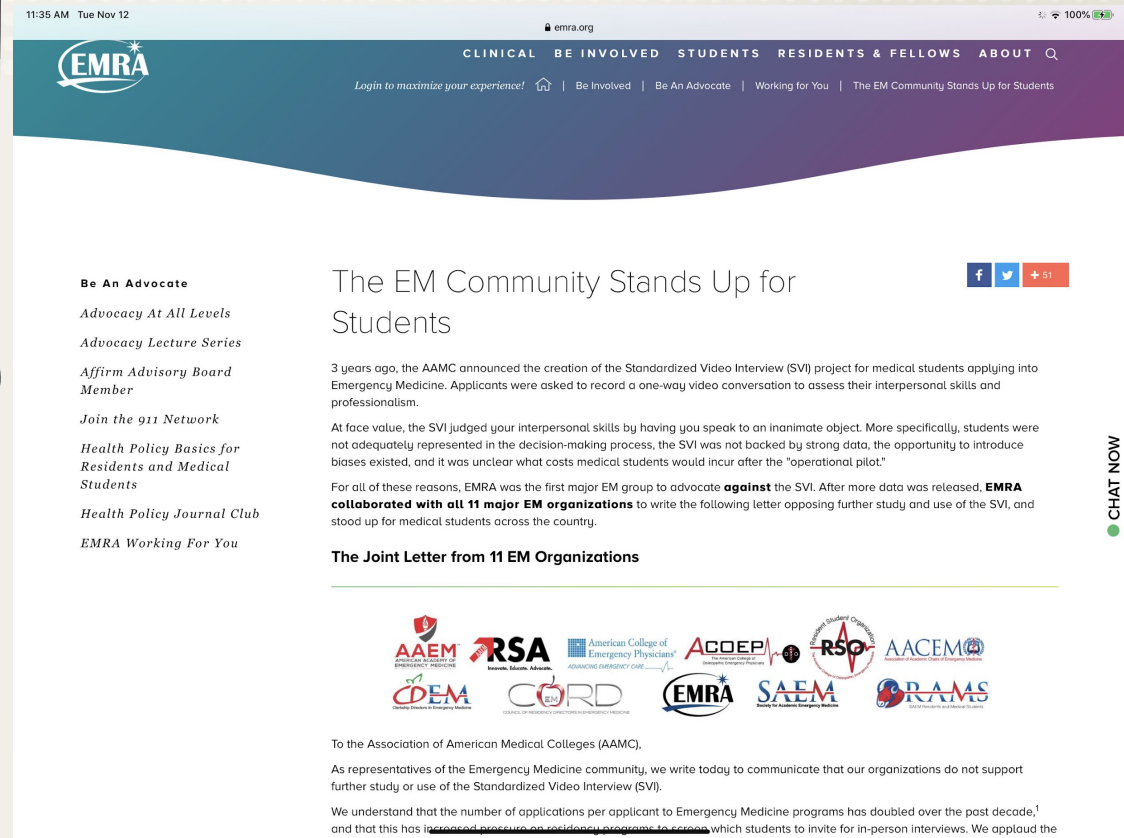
11:35 AM Tue Nov 12

emra.org

100%

EMRA

CLINICAL BE INVOLVED STUDENTS RESIDENTS & FELLOWS ABOUT

Login to maximize your experience! | Be Involved | Be An Advocate | Working for You | The EM Community Stands Up for Students

Be An Advocate

Advocacy At All Levels

Advocacy Lecture Series

Affirm Advisory Board Member

Join the 911 Network

Health Policy Basics for Residents and Medical Students

Health Policy Journal Club

EMRA Working For You

The EM Community Stands Up for Students

f t + 51

3 years ago, the AAMC announced the creation of the Standardized Video Interview (SVI) project for medical students applying into Emergency Medicine. Applicants were asked to record a one-way video conversation to assess their interpersonal skills and professionalism.

At face value, the SVI judged your interpersonal skills by having you speak to an inanimate object. More specifically, students were not adequately represented in the decision-making process, the SVI was not backed by strong data, the opportunity to introduce biases existed, and it was unclear what costs medical students would incur after the "operational pilot."

For all of these reasons, EMRA was the first major EM group to advocate **against** the SVI. After more data was released, **EMRA collaborated with all 11 major EM organizations** to write the following letter opposing further study and use of the SVI, and stood up for medical students across the country.

**The Joint Letter from 11 EM Organizations**

AAEM AMERICAN ACADEMY OF EMERGENCY MEDICINE RSA Innovate. Educate. Advocate. American College of Emergency Physicians ADVANCING EMERGENCY CARE ACOEP The American College of Osteopathic Emergency Physicians RSO Resident Student Organization AACEM Association of Academic Chairs of Emergency Medicine CDEM Clerkship Directors in Emergency Medicine CORD COUNCIL OF RESIDENCY DIRECTORS IN EMERGENCY MEDICINE EMRA SAEM Society for Academic Emergency Medicine RAMS SAEM Residents and Medical Students

CHAT NOW

To the Association of American Medical Colleges (AAMC),

As representatives of the Emergency Medicine community, we write today to communicate that our organizations do not support further study or use of the Standardized Video Interview (SVI).

We understand that the number of applications per applicant to Emergency Medicine programs has doubled over the past decade,$^1$ and that this has increased pressure on residency programs to screen which students to invite for in-person interviews. We applaud the